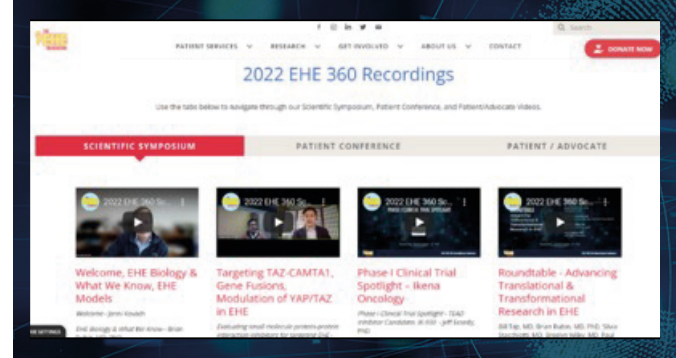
Search

PATIENT SERVICES ∨ RESEARCH ∨ GET INVOLVED ∨ ABOUT US ∨ CONTACT

DONATE NOW

2022 EHE 360 Recordings

Use the tabs below to navigate through our Scientific Symposium, Patient Conference, and Patient/Advocate Videos.

SCIENTIFIC SYMPOSIUM

PATIENT CONFERENCE

PATIENT / ADVOCATE

2022 EHE 360 Sc...

2022 EHE 360 Sc...

2022 EHE 360 Sc...

2022 EHE 360 Sc...

Welcome, EHE Biology & What We Know, EHE Models

Welcome - Jenni Kovach

EHE Biology & What We Know - Brian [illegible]

Targeting TAZ-CAMTA1, Gene Fusions, Modulation of YAP/TAZ in EHE

Evaluating small molecule protein-protein interaction inhibitors for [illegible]

Phase I Clinical Trial Spotlight – Ikena Oncology

Phase I Clinical Trial Spotlight - TEAD Inhibitor Candidate, IK-930 - Jeff Kovach, PhD

Roundtable - Advancing Translational & Transformational Research in EHE

Bill Tap, MD, Brian Rubin, MD, PhD, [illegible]

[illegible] SETTINGS